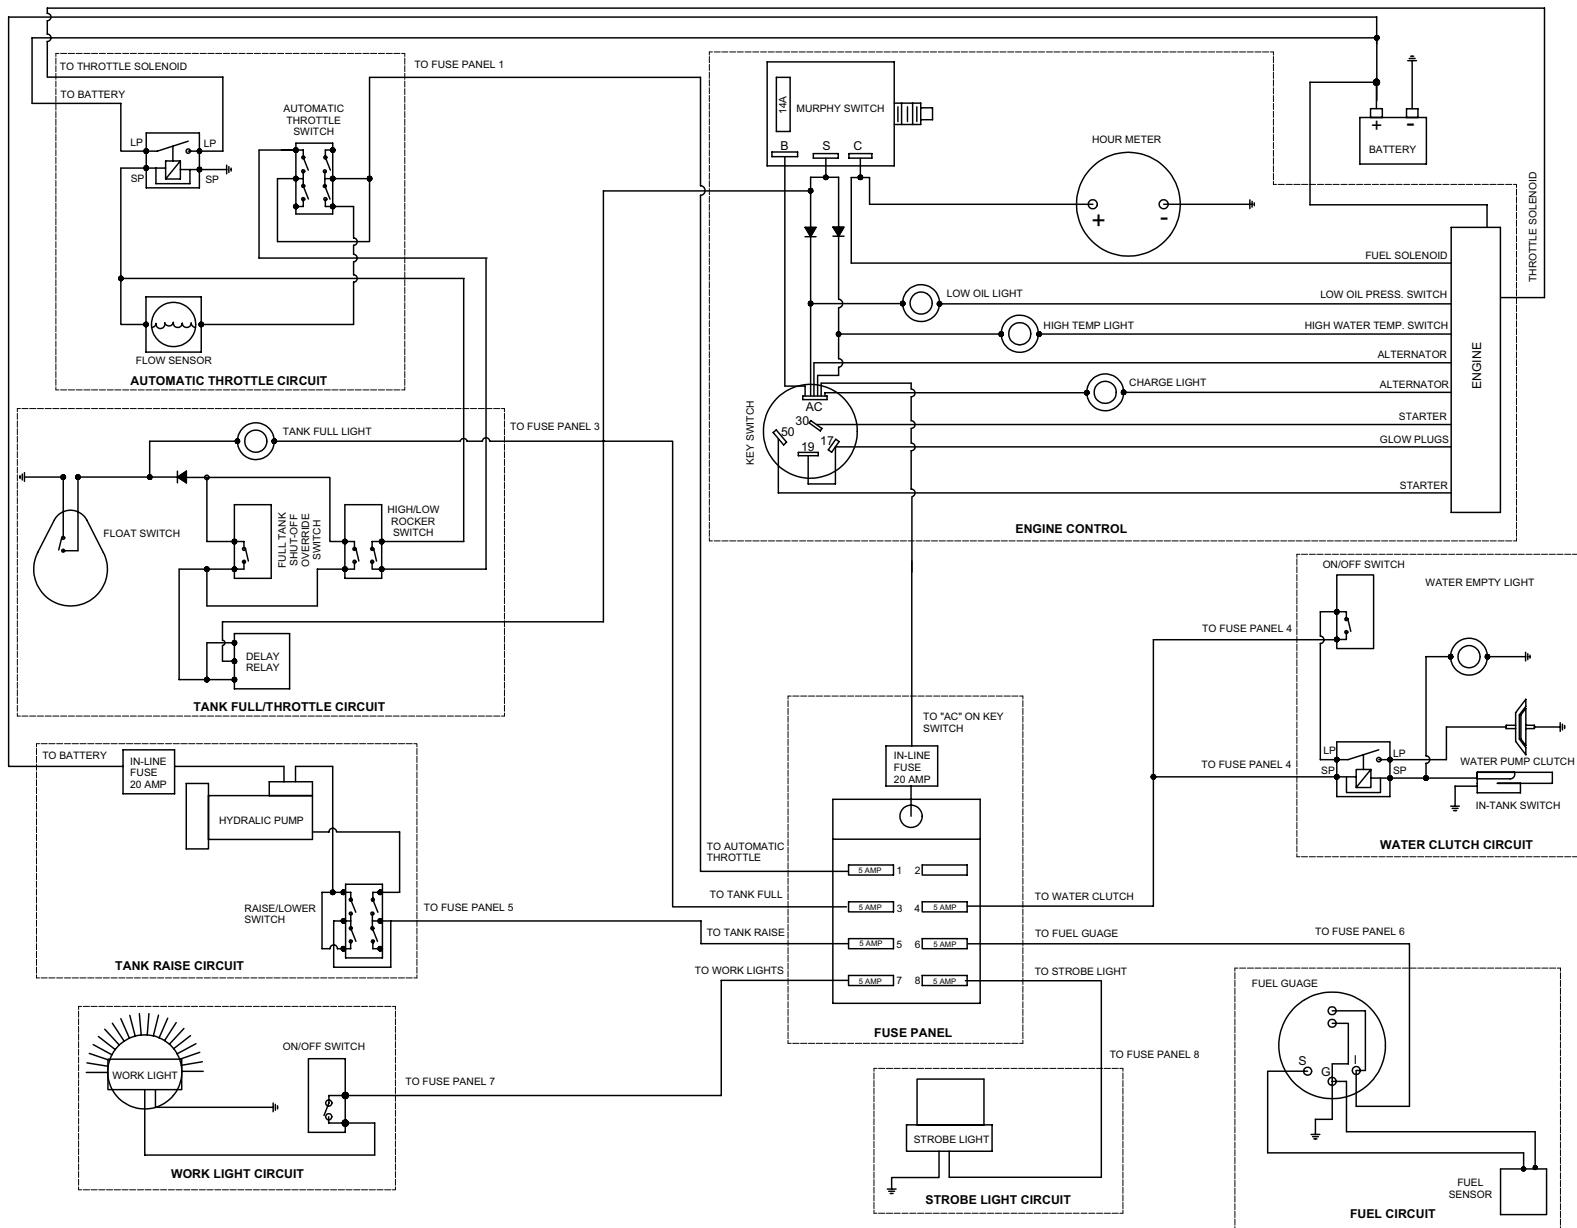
TO THROTTLE SOLENOID
TO BATTERY
LP
LP
SP
SP
AUTOMATIC THROTTLE SWITCH
FLOW SENSOR
AUTOMATIC THROTTLE CIRCUIT

TO FUSE PANEL 1

14A
MURPHY SWITCH
B S C
HOUR METER
+ -
FUEL SOLENOID
LOW OIL LIGHT
LOW OIL PRESS. SWITCH
HIGH TEMP LIGHT
HIGH WATER TEMP. SWITCH
ALTERNATOR
CHARGE LIGHT
ALTERNATOR
AC
KEY SWITCH
30
50
17
19
STARTER
GLOW PLUGS
STARTER
ENGINE
ENGINE CONTROL

+ -
BATTERY
THROTTLE SOLENOID

TANK FULL LIGHT
TO FUSE PANEL 3
FLOAT SWITCH
FULL TANK SHUT-OFF OVERRIDE SWITCH
HIGH/LOW ROCKER SWITCH
DELAY RELAY
TANK FULL/THROTTLE CIRCUIT

ON/OFF SWITCH
WATER EMPTY LIGHT
TO FUSE PANEL 4
LP
LP
SP
SP
TO FUSE PANEL 4
WATER PUMP CLUTCH
IN-TANK SWITCH
WATER CLUTCH CIRCUIT

TO "AC" ON KEY SWITCH
IN-LINE FUSE 20 AMP

TO BATTERY
IN-LINE FUSE 20 AMP
HYDRALIC PUMP
RAISE/LOWER SWITCH
TO FUSE PANEL 5
TANK RAISE CIRCUIT

TO AUTOMATIC THROTTLE
5 AMP 1 2
TO TANK FULL
5 AMP 3 4 5 AMP
TO WATER CLUTCH
TO TANK RAISE
5 AMP 5 6 5 AMP
TO FUEL GUAGE
TO WORK LIGHTS
5 AMP 7 8 5 AMP
TO STROBE LIGHT
FUSE PANEL

TO FUSE PANEL 6
FUEL GUAGE
S G I
FUEL SENSOR
FUEL CIRCUIT

WORK LIGHT
ON/OFF SWITCH
TO FUSE PANEL 7
WORK LIGHT CIRCUIT

TO FUSE PANEL 8
STROBE LIGHT
STROBE LIGHT CIRCUIT